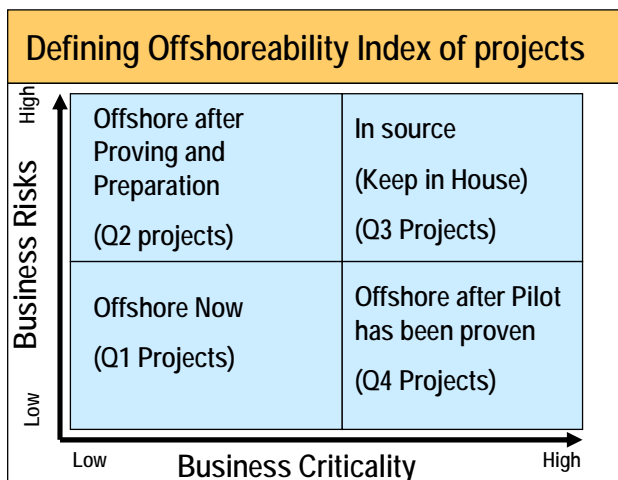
Defining Offshoreability Index of projects

High

Business Risks

Low

Offshore after Proving and Preparation

(Q2 projects)

In source

(Keep in House)

(Q3 Projects)

Offshore Now

(Q1 Projects)

Offshore after Pilot has been proven

(Q4 Projects)

Low

Business Criticality

High